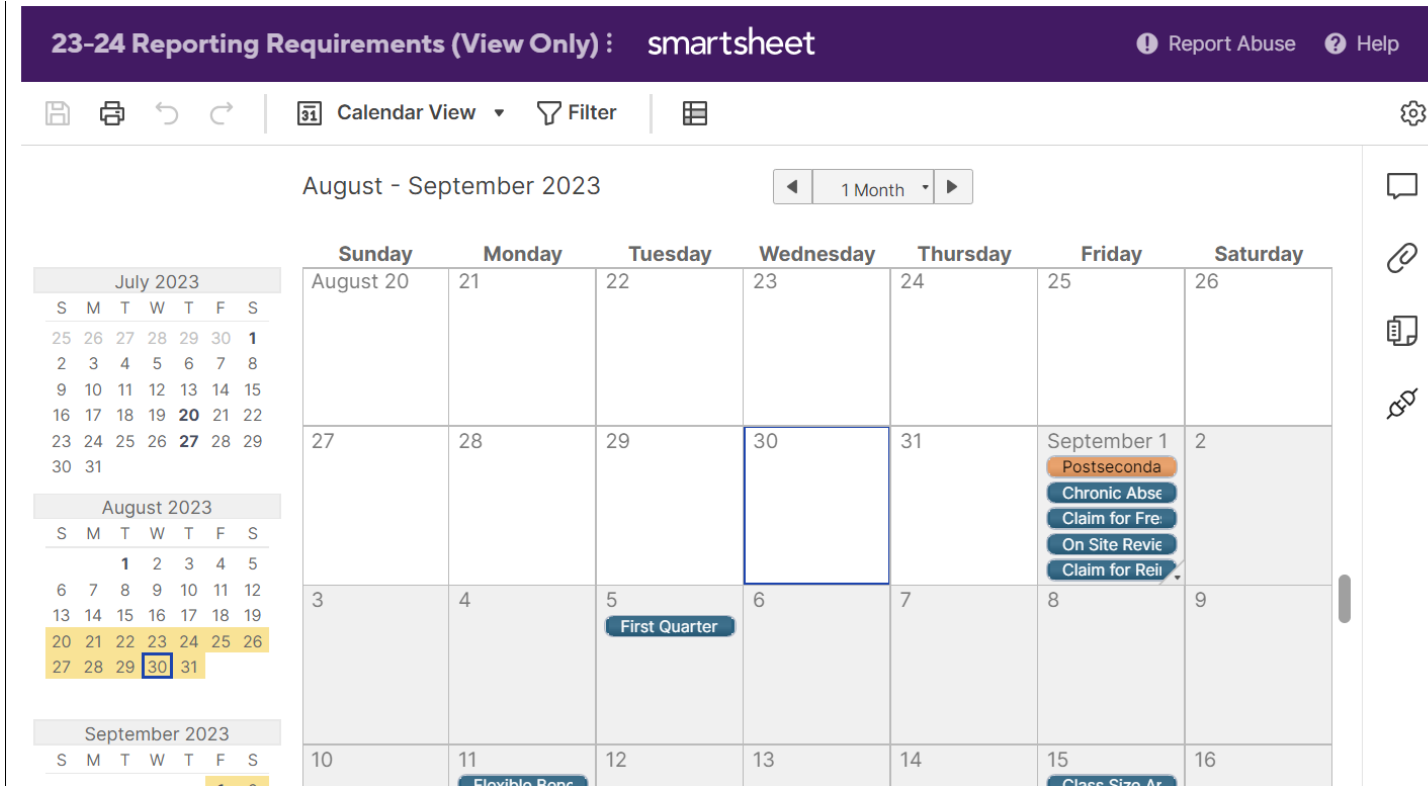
23-24 Reporting Requirements (View Only) ⋮ smartsheet Report Abuse Help

Calendar View ▾ Filter

August - September 2023

1 Month

July 2023

| S | M | T | W | T | F | S |
|---|---|---|---|---|---|---|
| 25 | 26 | 27 | 28 | 29 | 30 | 1 |
| 2 | 3 | 4 | 5 | 6 | 7 | 8 |
| 9 | 10 | 11 | 12 | 13 | 14 | 15 |
| 16 | 17 | 18 | 19 | 20 | 21 | 22 |
| 23 | 24 | 25 | 26 | 27 | 28 | 29 |
| 30 | 31 | | | | | |

August 2023

| S | M | T | W | T | F | S |
|---|---|---|---|---|---|---|
| | | 1 | 2 | 3 | 4 | 5 |
| 6 | 7 | 8 | 9 | 10 | 11 | 12 |
| 13 | 14 | 15 | 16 | 17 | 18 | 19 |
| 20 | 21 | 22 | 23 | 24 | 25 | 26 |
| 27 | 28 | 29 | 30 | 31 | | |

September 2023

| S | M | T | W | T | F | S |
|---|---|---|---|---|---|---|

| Sunday | Monday | Tuesday | Wednesday | Thursday | Friday | Saturday |
|---|---|---|---|---|---|---|
| August 20 | 21 | 22 | 23 | 24 | 25 | 26 |
| 27 | 28 | 29 | 30 | 31 | September 1 Postseconda Chronic Abse Claim for Fre Claim for Rei On Site Revie | 2 |
| 3 | 4 | 5 First Quarter | 6 | 7 | 8 | 9 |
| 10 | 11 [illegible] | 12 | 13 | 14 | 15 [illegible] | 16 |